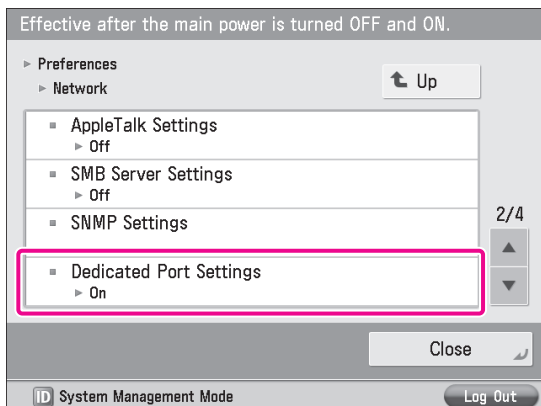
Effective after the main power is turned OFF and ON.

Preferences
Network

Up

AppleTalk Settings
Off

SMB Server Settings
Off

SNMP Settings

2/4

Dedicated Port Settings
On

Close

ID System Management Mode

Log Out